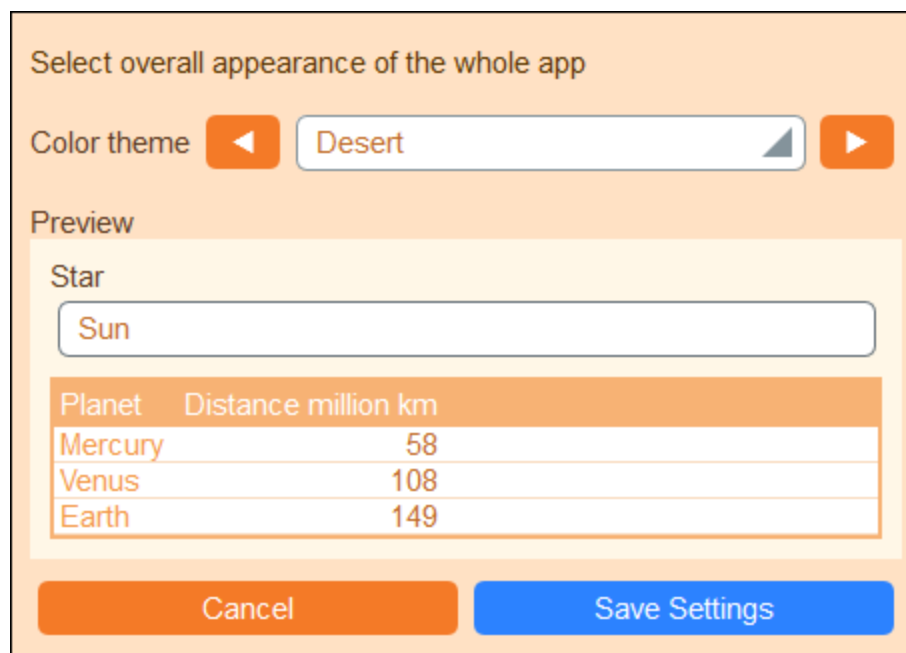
Select overall appearance of the whole app

Color theme ◀ Desert ▶

Preview

Star

Sun

| Planet | Distance million km |
|---|---|
| Mercury | 58 |
| Venus | 108 |
| Earth | 149 |

Cancel

Save Settings